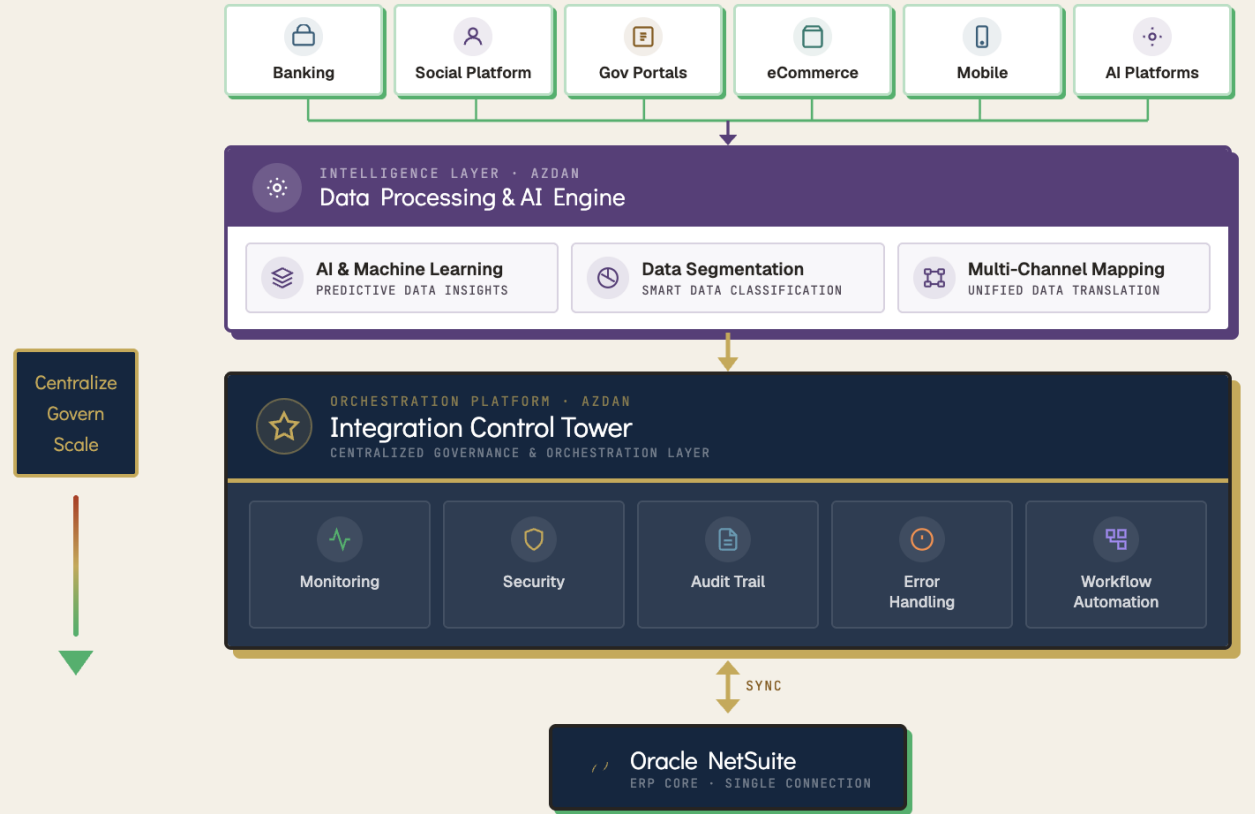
Banking
Social Platform
Gov Portals
eCommerce
Mobile
AI Platforms

INTELLIGENCE LAYER · AZDAN
Data Processing & AI Engine

AI & Machine Learning
PREDICTIVE DATA INSIGHTS

Data Segmentation
SMART DATA CLASSIFICATION

Multi-Channel Mapping
UNIFIED DATA TRANSLATION

Centralize
Govern
Scale

ORCHESTRATION PLATFORM · AZDAN
Integration Control Tower
CENTRALIZED GOVERNANCE & ORCHESTRATION LAYER

Monitoring
Security
Audit Trail
Error Handling
Workflow Automation

SYNC

Oracle NetSuite
ERP CORE · SINGLE CONNECTION